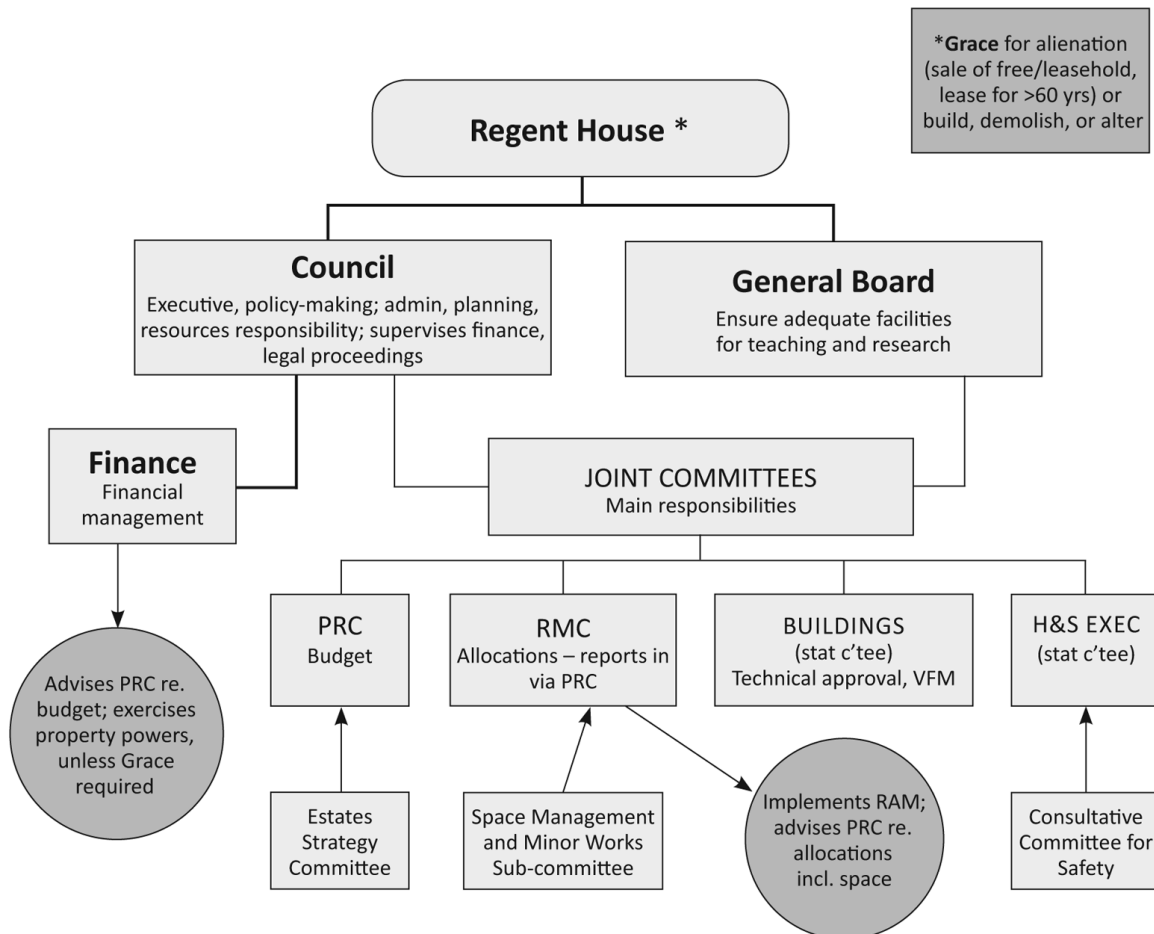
*Grace for alienation (sale of free/leasehold, lease for >60 yrs) or build, demolish, or alter

Regent House *

Council
Executive, policy-making; admin, planning, resources responsibility; supervises finance, legal proceedings

General Board
Ensure adequate facilities for teaching and research

Finance
Financial management

JOINT COMMITTEES
Main responsibilities

Advises PRC re. budget; exercises property powers, unless Grace required

PRC
Budget

RMC
Allocations – reports in via PRC

BUILDINGS
(stat c'tee)
Technical approval, VFM

H&S EXEC
(stat c'tee)

Estates Strategy Committee

Space Management and Minor Works Sub-committee

Implements RAM; advises PRC re. allocations incl. space

Consultative Committee for Safety